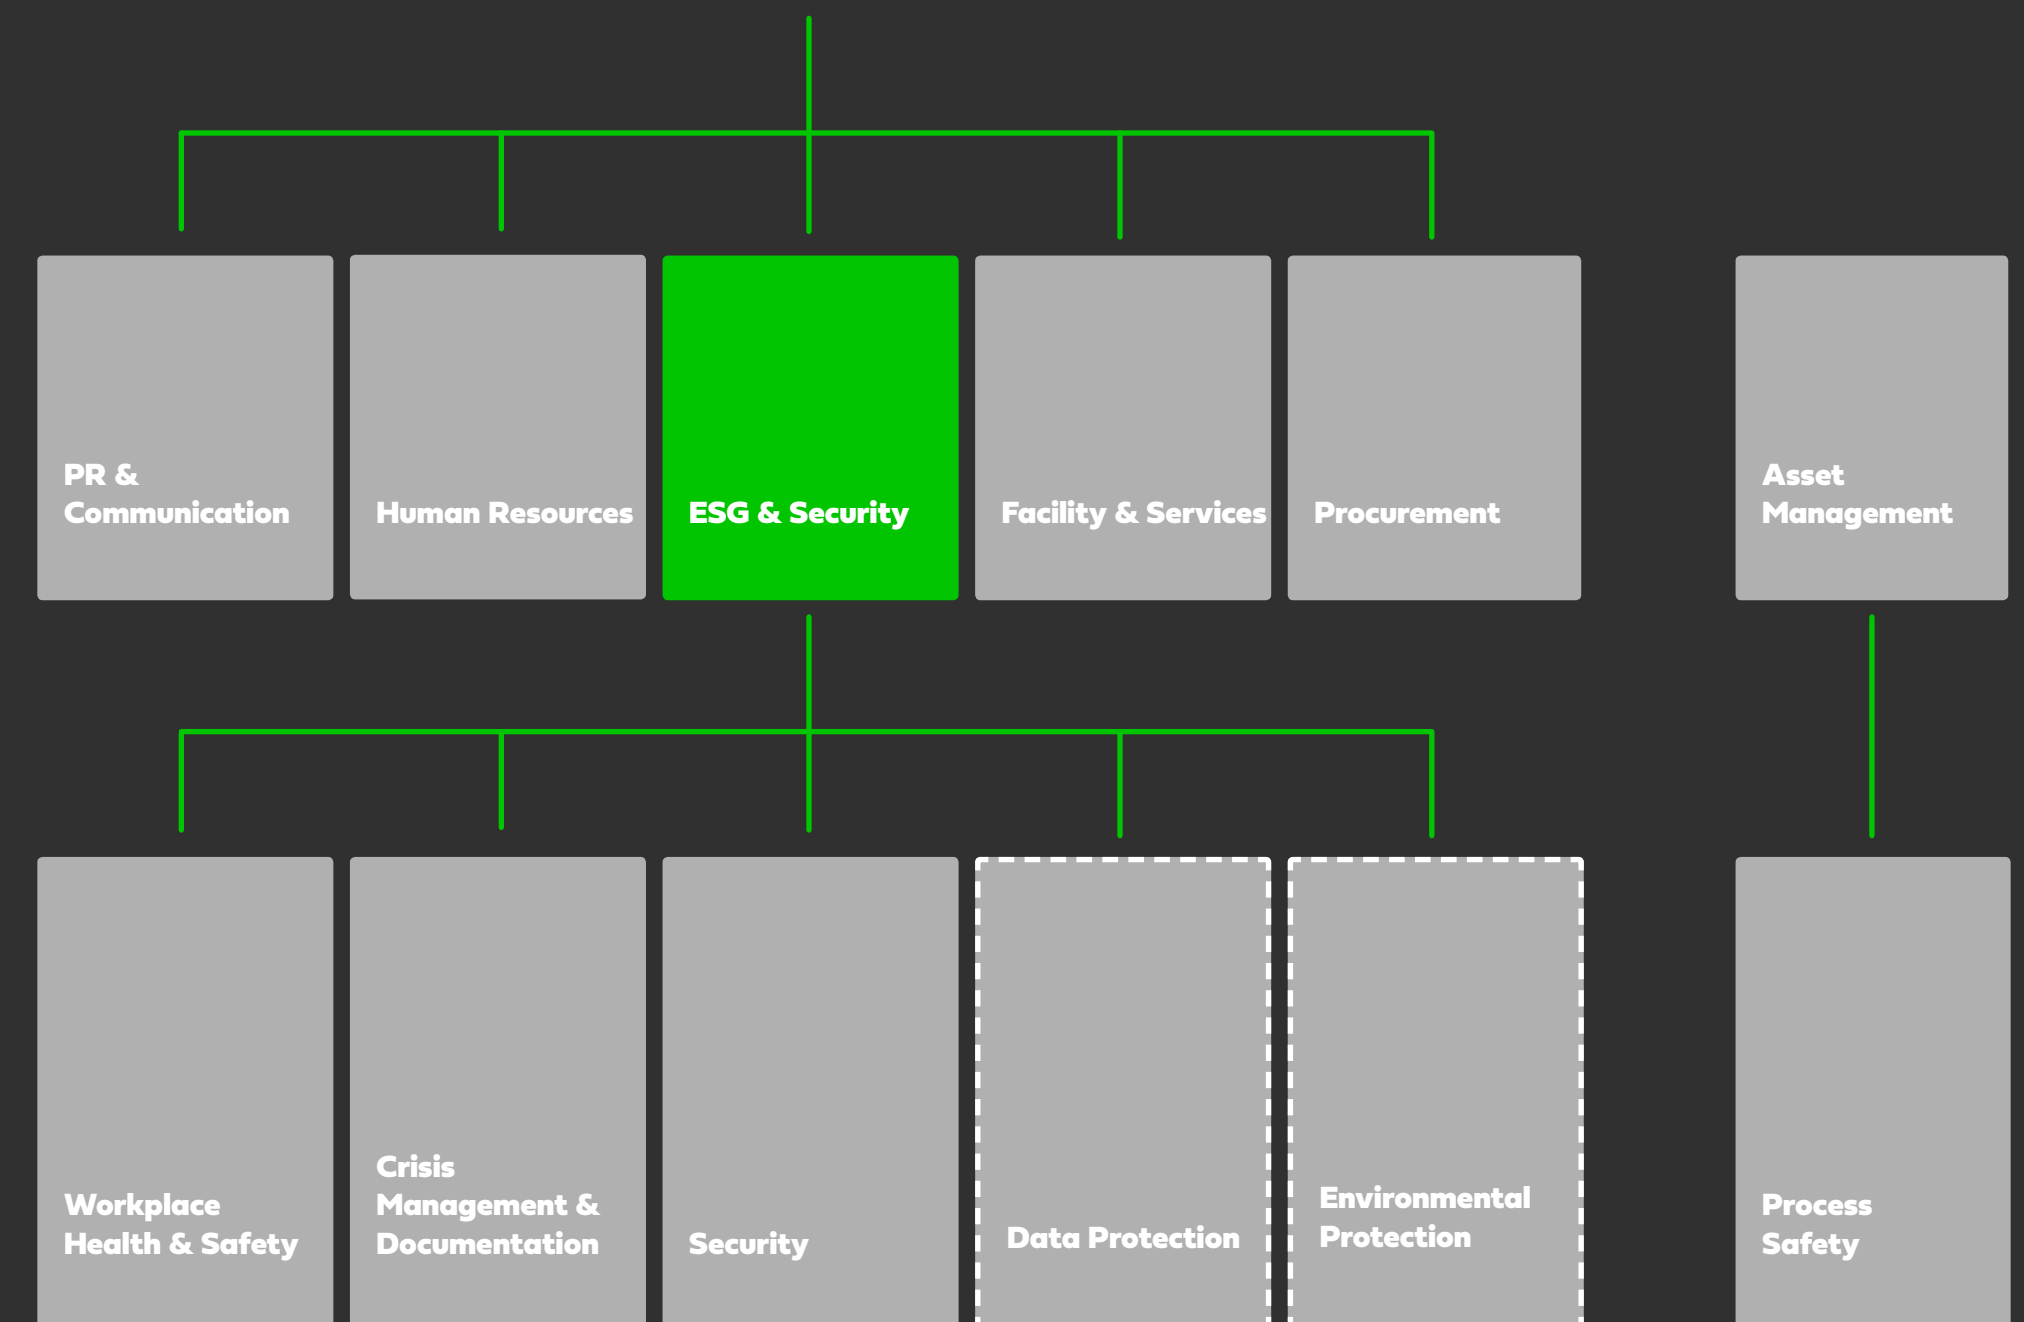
PR & Communication

Human Resources

ESG & Security

Facility & Services

Procurement

Asset Management

Workplace Health & Safety

Crisis Management & Documentation

Security

Data Protection

Environmental Protection

Process Safety